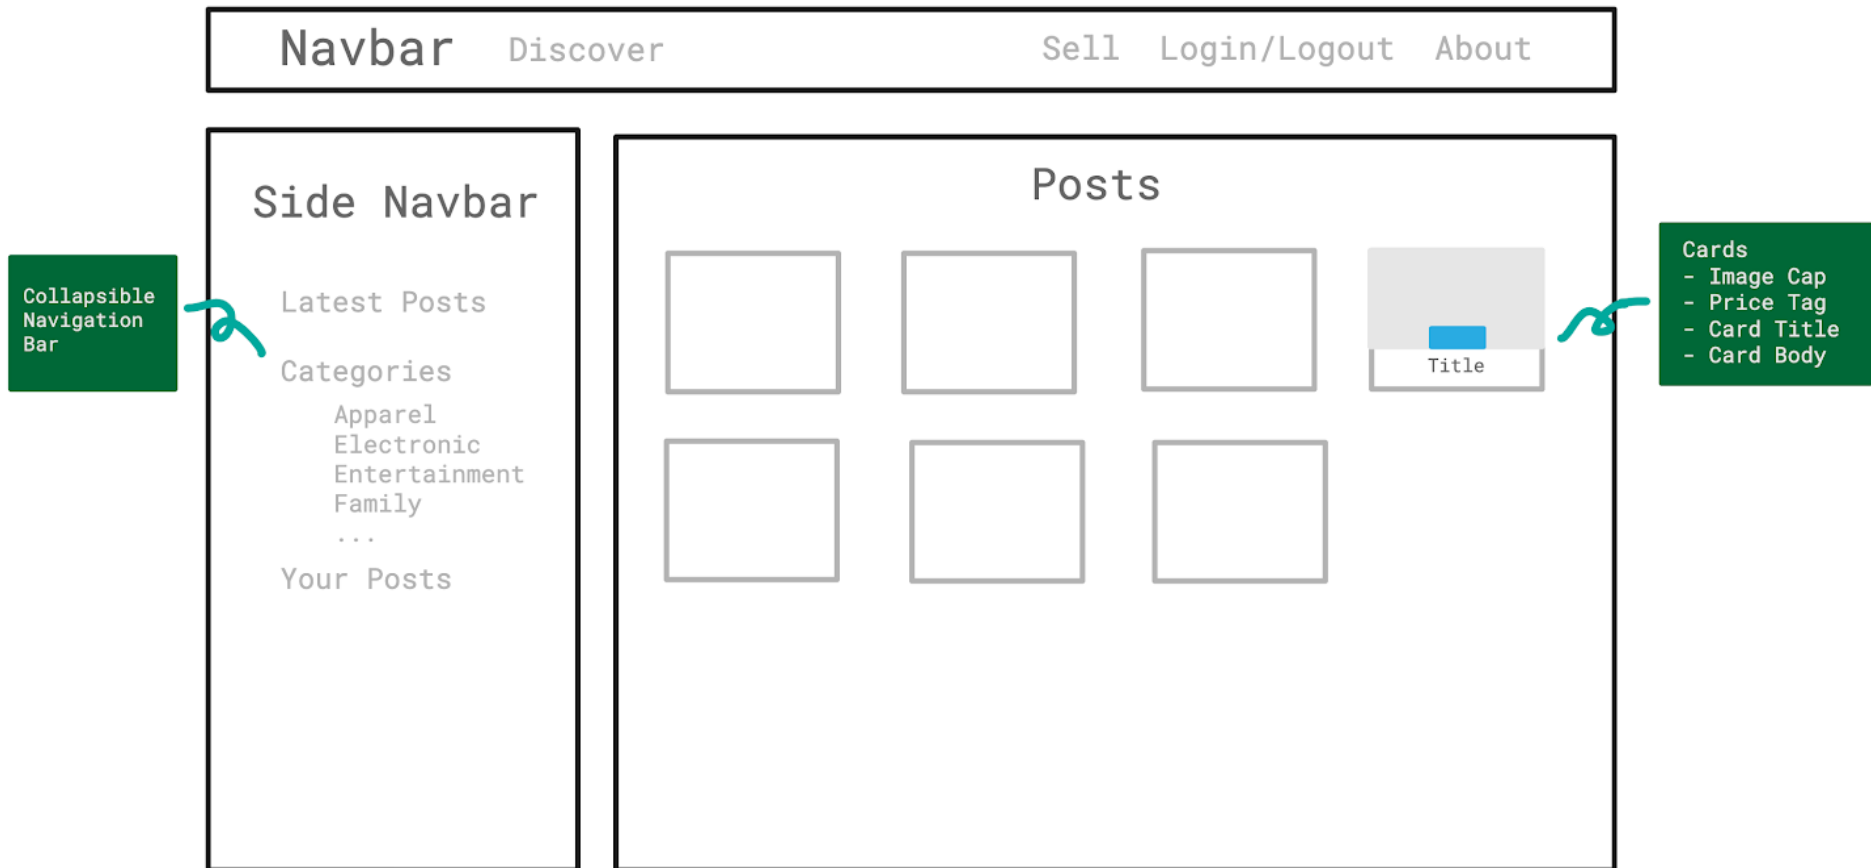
Navbar Discover Sell Login/Logout About

Collapsible Navigation Bar

Side Navbar

Latest Posts

Categories

Apparel
Electronic
Entertainment
Family
...

Your Posts

Posts

Title

Cards
- Image Cap
- Price Tag
- Card Title
- Card Body